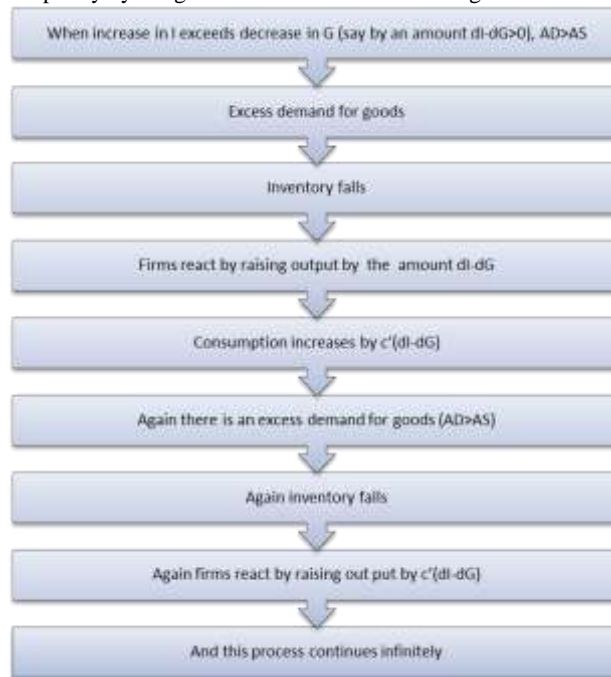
When increase in I exceeds decrease in G (say by an amount dI-dG>0), AD>AS

Excess demand for goods

Inventory falls

Firms react by raising output by the amount dI-dG

Consumption increases by c'(dI-dG)

Again there is an excess demand for goods (AD>AS)

Again inventory falls

Again firms react by raising out put by c'(dI-dG)

And this process continues infinitely